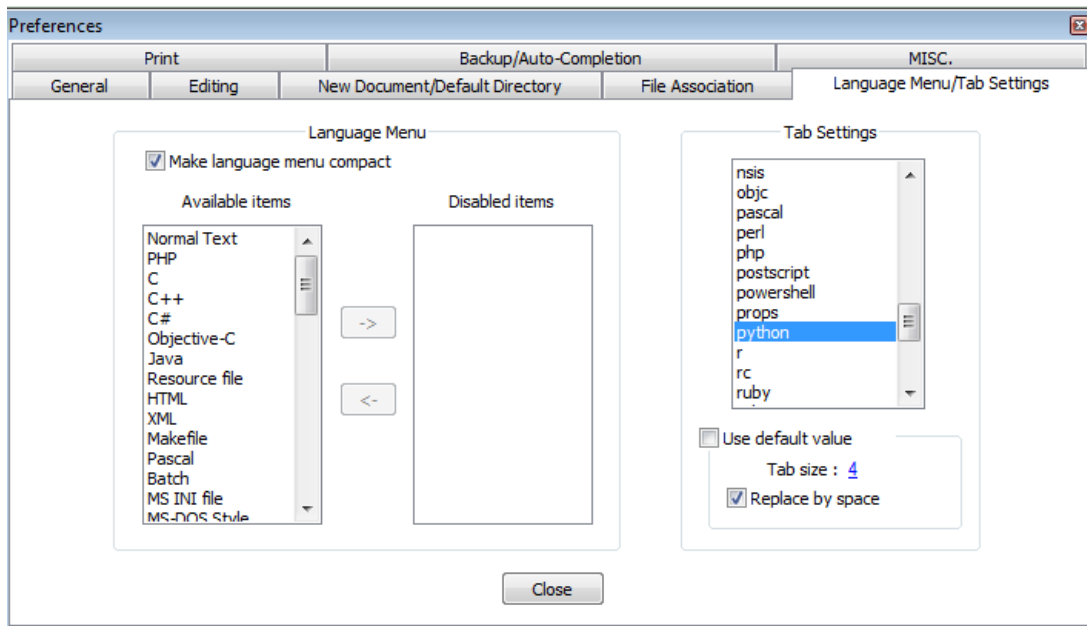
Preferences

Print
Backup/Auto-Completion
MISC.
General
Editing
New Document/Default Directory
File Association
Language Menu/Tab Settings

Language Menu
Make language menu compact
Available items
Disabled items
Normal Text
PHP
C
C++
C#
Objective-C
Java
Resource file
HTML
XML
Makefile
Pascal
Batch
MS INI file
MS-DOS Style
->
<-

Tab Settings
nsis
objc
pascal
perl
php
postscript
powershell
props
python
r
rc
ruby
Use default value
Tab size : 4
Replace by space

Close